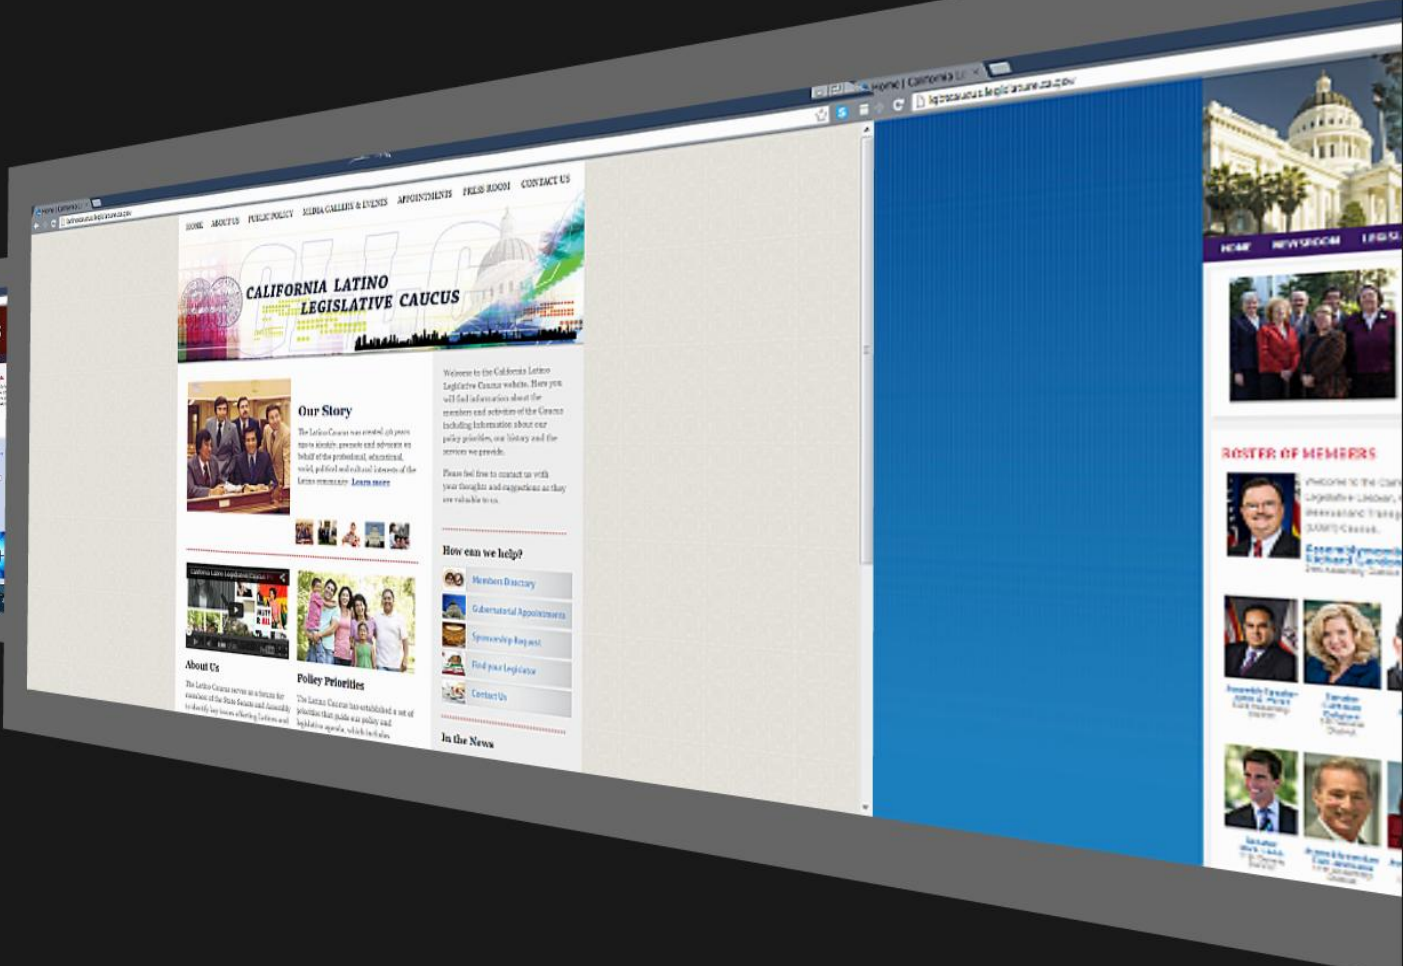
HOME ABOUT US PUBLIC POLICY MEDIA GALLERY & EVENTS APPOINTMENTS PRESS ROOM CONTACT US

CALIFORNIA LATINO LEGISLATIVE CAUCUS

Our Story

The Latino Caucus was created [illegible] years ago to identify, promote and advocate on behalf of the professional, educational, social, political and cultural interests of the Latino community. Learn more

Welcome to the California Latino Legislative Caucus website. Here you will find information about the members and activities of the Caucus including information about our policy priorities, our history and the services we provide.

Please feel free to contact us with your thoughts and suggestions as they are valuable to us.

How can we help?

Members Directory

Gubernatorial Appointments

Sponsorship Request

Find your Legislator

Contact Us

In the News

About Us

The Latino Caucus serves as a forum for members of the State Senate and Assembly to identify key issues affecting Latinos and

Policy Priorities

The Latino Caucus has established a set of priorities that guide our policy and legislative agenda, which includes

Home | California L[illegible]

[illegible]caucus.legislature.ca.gov

HOME NEWSROOM LEGIS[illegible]

ROSTER OF MEMBERS

Welcome to the Ca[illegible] Legislative Lesbian, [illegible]

Assemblymember Richard Gordon